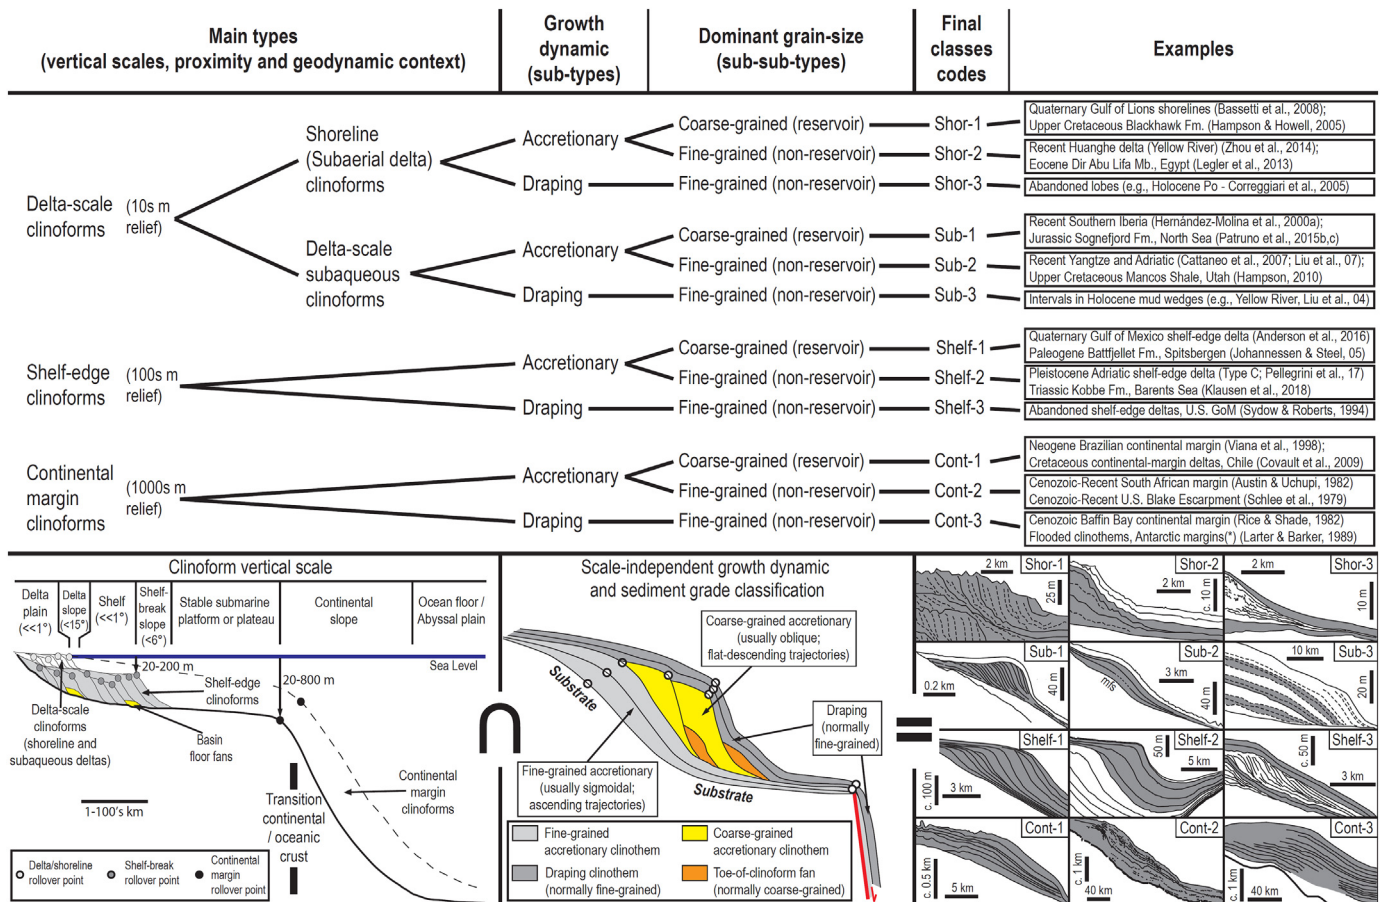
| Main types (vertical scales, proximity and geodynamic context) | | Growth dynamic (sub-types) | Dominant grain-size (sub-sub-types) | Final classes codes | Examples |
|---|---|---|---|---|---|
| Delta-scale clinoforms (10s m relief) | Shoreline (Subaerial delta) clinoforms | Accretionary | Coarse-grained (reservoir) | Shor-1 | Quaternary Gulf of Lions shorelines (Bassetti et al., 2008); Upper Cretaceous Blackhawk Fm. (Hampson & Howell, 2005) |
| | | | Fine-grained (non-reservoir) | Shor-2 | Recent Huanghe delta (Yellow River) (Zhou et al., 2014); Eocene Dir Abu Lifa Mb., Egypt (Legler et al., 2013) |
| | | Draping | Fine-grained (non-reservoir) | Shor-3 | Abandoned lobes (e.g., Holocene Po - Correggiari et al., 2005) |
| | Delta-scale subaqueous clinoforms | Accretionary | Coarse-grained (reservoir) | Sub-1 | Recent Southern Iberia (Hernández-Molina et al., 2000a); Jurassic Sognefjord Fm., North Sea (Patruno et al., 2015b,c) |
| | | | Fine-grained (non-reservoir) | Sub-2 | Recent Yangtze and Adriatic (Cattaneo et al., 2007; Liu et al., 07); Upper Cretaceous Mancos Shale, Utah (Hampson, 2010) |
| | | Draping | Fine-grained (non-reservoir) | Sub-3 | Intervals in Holocene mud wedges (e.g., Yellow River, Liu et al., 04) |
| Shelf-edge clinoforms (100s m relief) | | Accretionary | Coarse-grained (reservoir) | Shelf-1 | Quaternary Gulf of Mexico shelf-edge delta (Anderson et al., 2016) Paleogene Battfjellet Fm., Spitsbergen (Johannessen & Steel, 05) |
| | | | Fine-grained (non-reservoir) | Shelf-2 | Pleistocene Adriatic shelf-edge delta (Type C; Pellegrini et al., 17) Triassic Kobbe Fm., Barents Sea (Klausen et al., 2018) |
| | | Draping | Fine-grained (non-reservoir) | Shelf-3 | Abandoned shelf-edge deltas, U.S. GoM (Sydow & Roberts, 1994) |
| Continental margin clinoforms (1000s m relief) | | Accretionary | Coarse-grained (reservoir) | Cont-1 | Neogene Brazilian continental margin (Viana et al., 1998); Cretaceous continental-margin deltas, Chile (Covault et al., 2009) |
| | | | Fine-grained (non-reservoir) | Cont-2 | Cenozoic-Recent South African margin (Austin & Uchupi, 1982) Cenozoic-Recent U.S. Blake Escarpment (Schlee et al., 1979) |
| | | Draping | Fine-grained (non-reservoir) | Cont-3 | Cenozoic Baffin Bay continental margin (Rice & Shade, 1982) Flooded clinothems, Antarctic margins(*) (Larter & Barker, 1989) |

Clinoform vertical scale

Delta plain (<<1°) | Delta slope (<15°) | Shelf (<<1°) | Shelf-break slope (<6°) | Stable submarine platform or plateau | Continental slope | Ocean floor / Abyssal plain

Sea Level
20-200 m
Shelf-edge clinoforms
20-800 m
Delta-scale clinoforms (shoreline and subaqueous deltas)
Basin floor fans
Continental margin clinoforms
Transition continental / oceanic crust
1-100's km
Delta/shoreline rollover point
Shelf-break rollover point
Continental margin rollover point

Scale-independent growth dynamic and sediment grade classification

Coarse-grained accretionary (usually oblique; flat-descending trajectories)
Substrate
Draping (normally fine-grained)
Fine-grained accretionary (usually sigmoidal; ascending trajectories)
Substrate
Fine-grained accretionary clinothem
Coarse-grained accretionary clinothem
Draping clinothem (normally fine-grained)
Toe-of-clinoform fan (normally coarse-grained)

Shor-1 2 km 25 m
Shor-2 2 km c. 10 m
Shor-3 2 km 10 m
Sub-1 0.2 km 40 m
Sub-2 3 km 40 m mls
Sub-3 10 km 20 m
Shelf-1 3 km c. 100 m
Shelf-2 5 km 50 m
Shelf-3 3 km c. 50 m
Cont-1 5 km c. 0.5 km
Cont-2 40 km c. 1 km
Cont-3 40 km c. 1 km